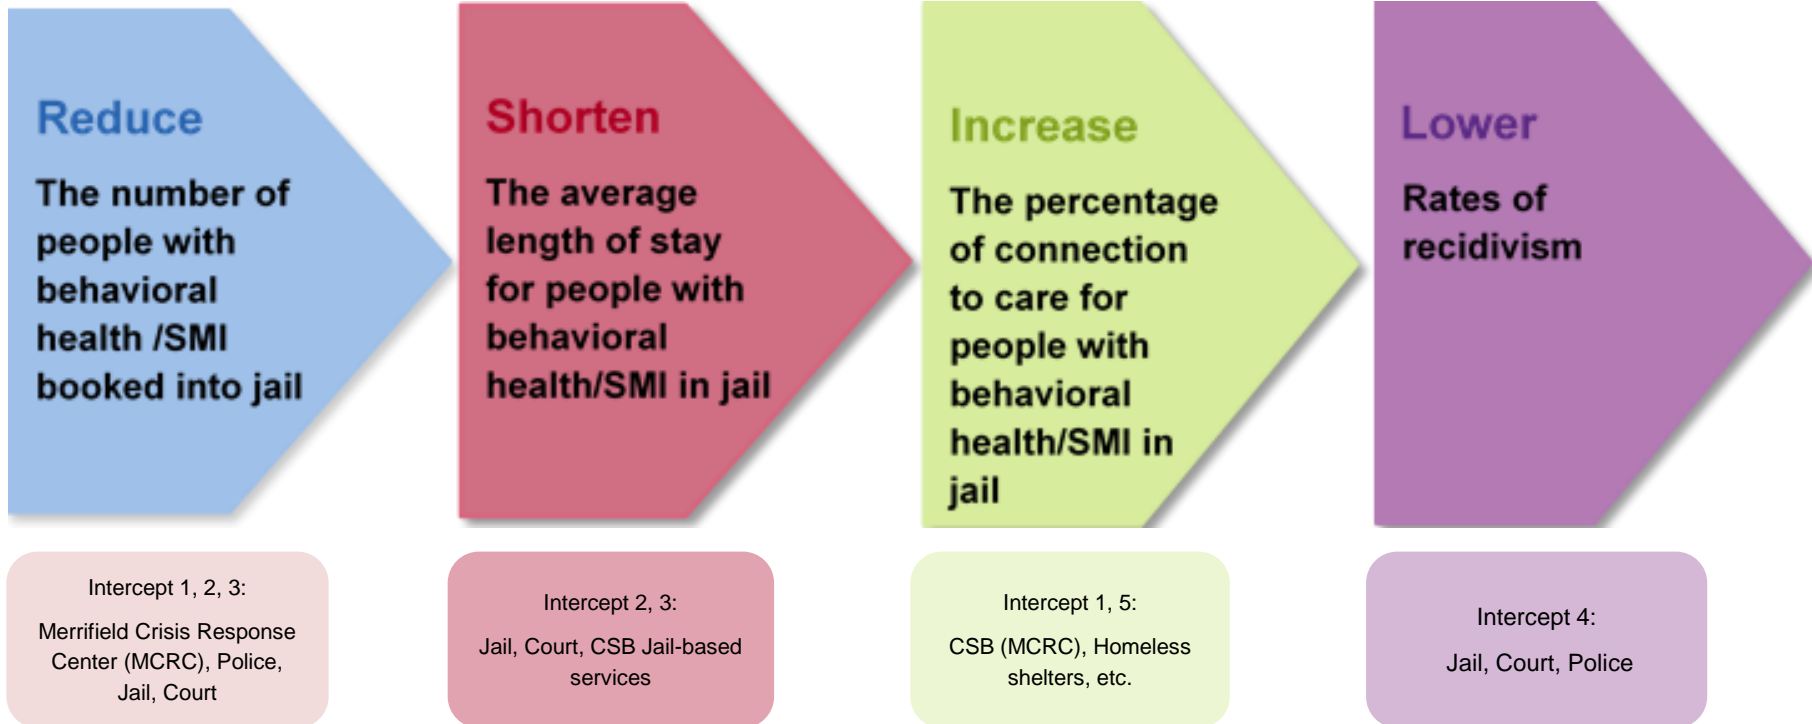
Reduce

The number of people with behavioral health /SMI booked into jail

Shorten

The average length of stay for people with behavioral health/SMI in jail

Increase

The percentage of connection to care for people with behavioral health/SMI in jail

Lower

Rates of recidivism

Intercept 1, 2, 3:

Merrifield Crisis Response Center (MCRC), Police, Jail, Court

Intercept 2, 3:

Jail, Court, CSB Jail-based services

Intercept 1, 5:

CSB (MCRC), Homeless shelters, etc.

Intercept 4:

Jail, Court, Police